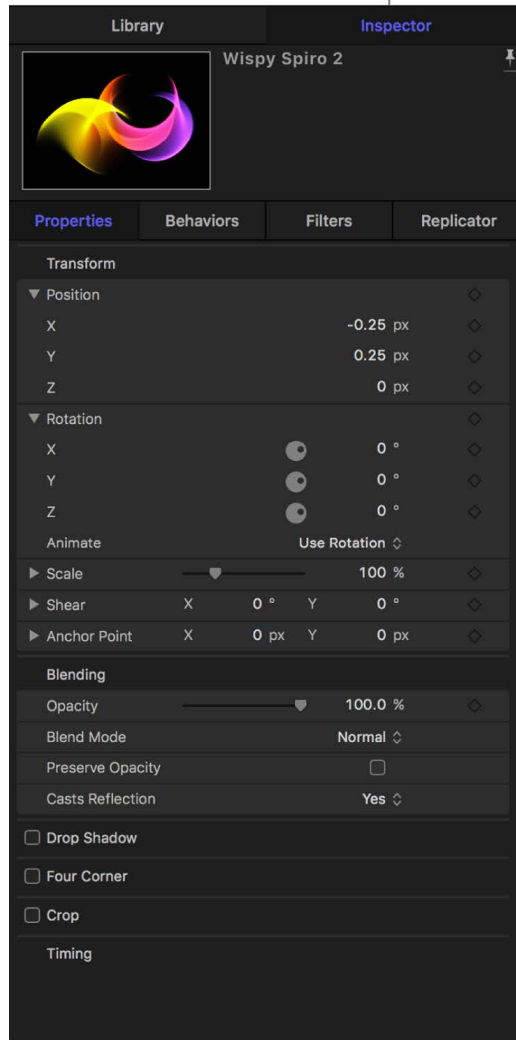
Library

Inspector

Wispy Spiro 2

Properties

Behaviors

Filters

Replicator

Transform

Position

X -0.25 px

Y 0.25 px

Z 0 px

Rotation

X 0 °

Y 0 °

Z 0 °

Animate Use Rotation

Scale 100 %

Shear X 0 ° Y 0 °

Anchor Point X 0 px Y 0 px

Blending

Opacity 100.0 %

Blend Mode Normal

Preserve Opacity

Casts Reflection Yes

Drop Shadow

Four Corner

Crop

Timing